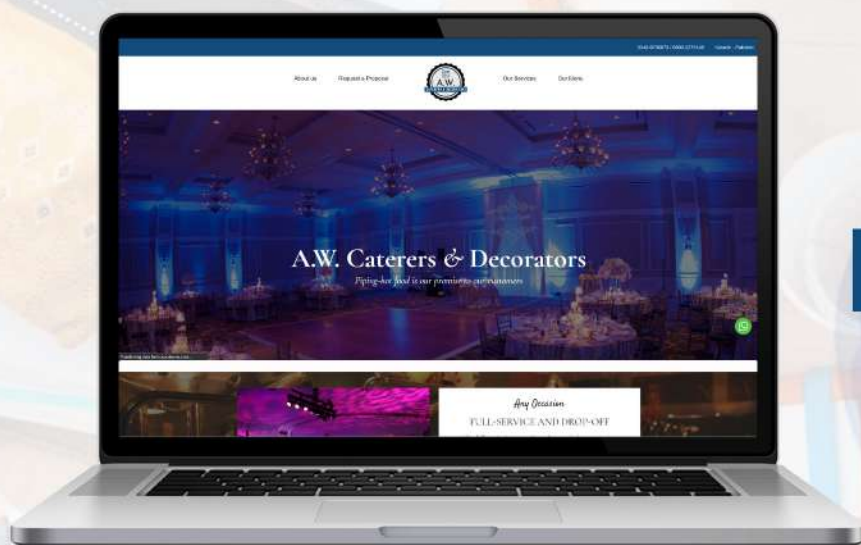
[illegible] | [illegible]    Karachi - Pakistan

About us    Request a Proposal    A.W.    Our Services    Our Clients

A.W. Caterers & Decorators

Piping-hot food is our promise to our customers

Any Occasion

FULL-SERVICE AND DROP-OFF